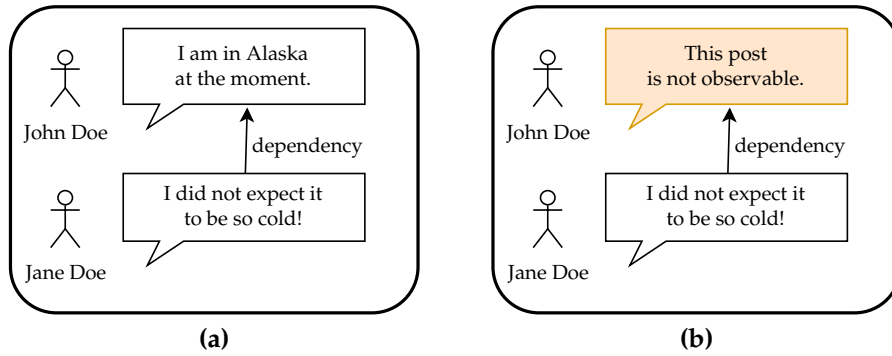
I am in Alaska at the moment.

John Doe

dependency

I did not expect it to be so cold!

Jane Doe

(a)

This post is not observable.

John Doe

dependency

I did not expect it to be so cold!

Jane Doe

(b)